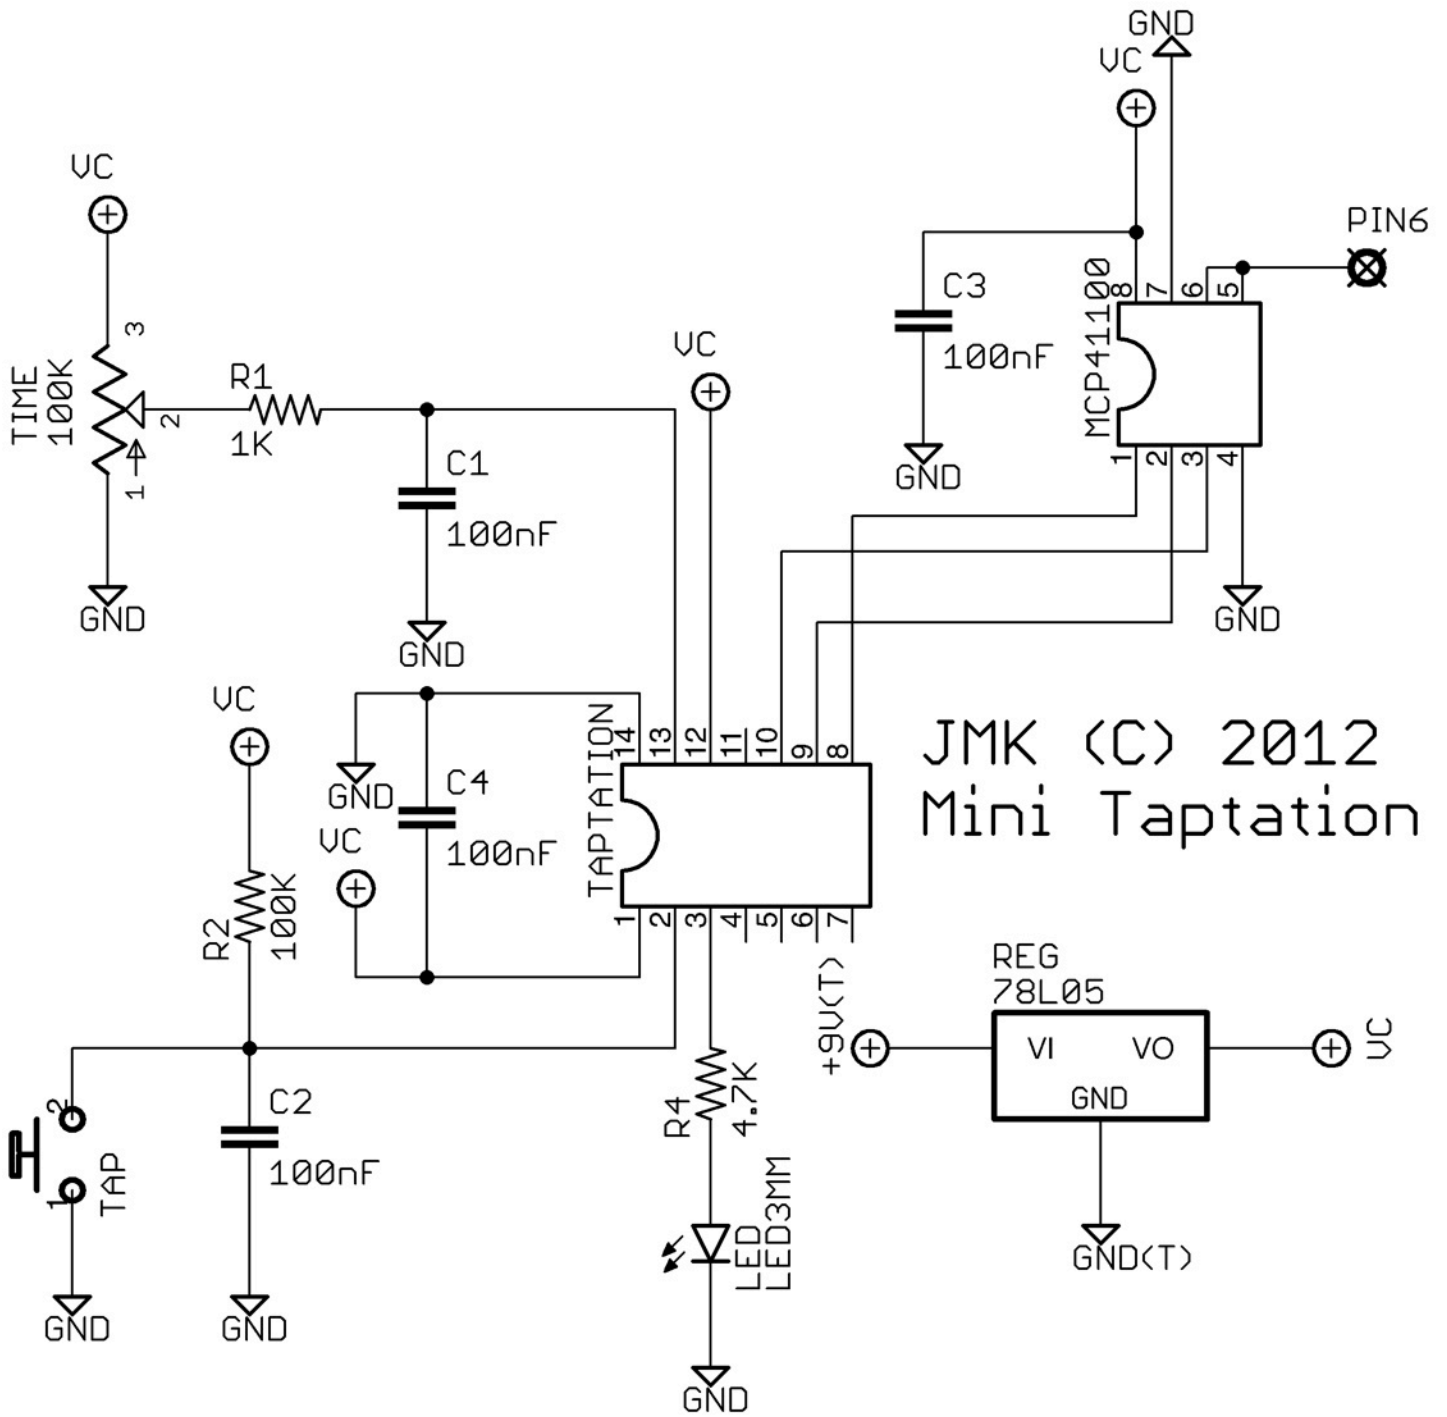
GND
VC
PIN6
C3
100nF
MCP41100
8 7 6 5
1 2 3 4
GND
GND
VC
3
TIME
100K
2
1
R1
1K
C1
100nF
GND
GND
VC
JMK (C) 2012
Mini Taptation
VC
GND
C4
100nF
VC
TAPTATION
14 13 12 11 10 9 8
1 2 3 4 5 6 7
R2
100K
C2
100nF
2
1
TAP
GND
GND
R4
4.7K
LED
LED3MM
GND
+9V(T)
REG
78L05
VI
VO
GND
VC
GND(T)